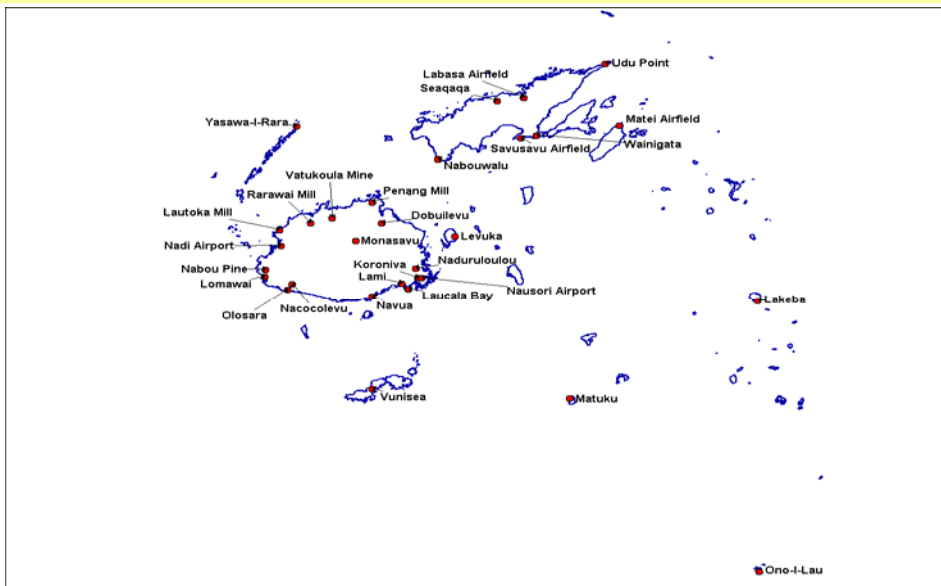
Udu Point
Labasa Airfield
Seaqaqa
Matei Airfield
Yasawa-I-Rara
Savusavu Airfield
Wainigata
Nabouwalu
Vatukoula Mine
Penang Mill
Rarawai Mill
Lautoka Mill
Dobuilevu
Levuka
Nadi Airport
Monasavu
Naduruloulou
Nabou Pine
Koroniva
Lami
Lomawai
Nausori Airport
Laucala Bay
Lakeba
Olosara
Nacocolevu
Navua
Vunisea
Matuku
Ono-I-Lau